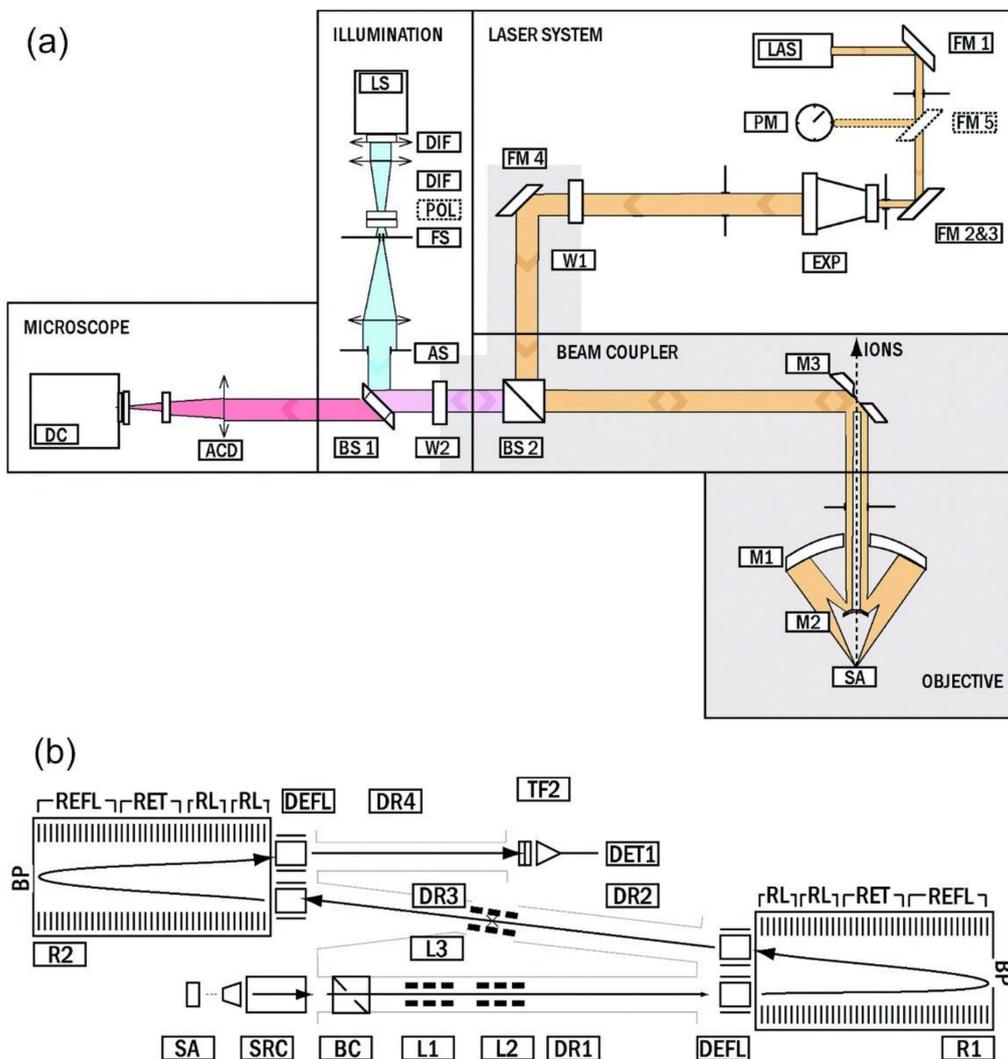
(a)

ILLUMINATION

LASER SYSTEM

LS

DIF

DIF

POL

FS

AS

LAS

FM 1

PM

FM 5

FM 4

W1

EXP

FM 2&3

MICROSCOPE

DC

ACD

BS 1

W2

BEAM COUPLER

BS 2

M3

IONS

M1

M2

SA

OBJECTIVE

(b)

REFL RET RL RL DEFL

DR4

TF2

DET1

BP

DR3

DR2

RL RL RET REFL

R2

L3

BP

SA

SRC

BC

L1

L2

DR1

DEFL

R1